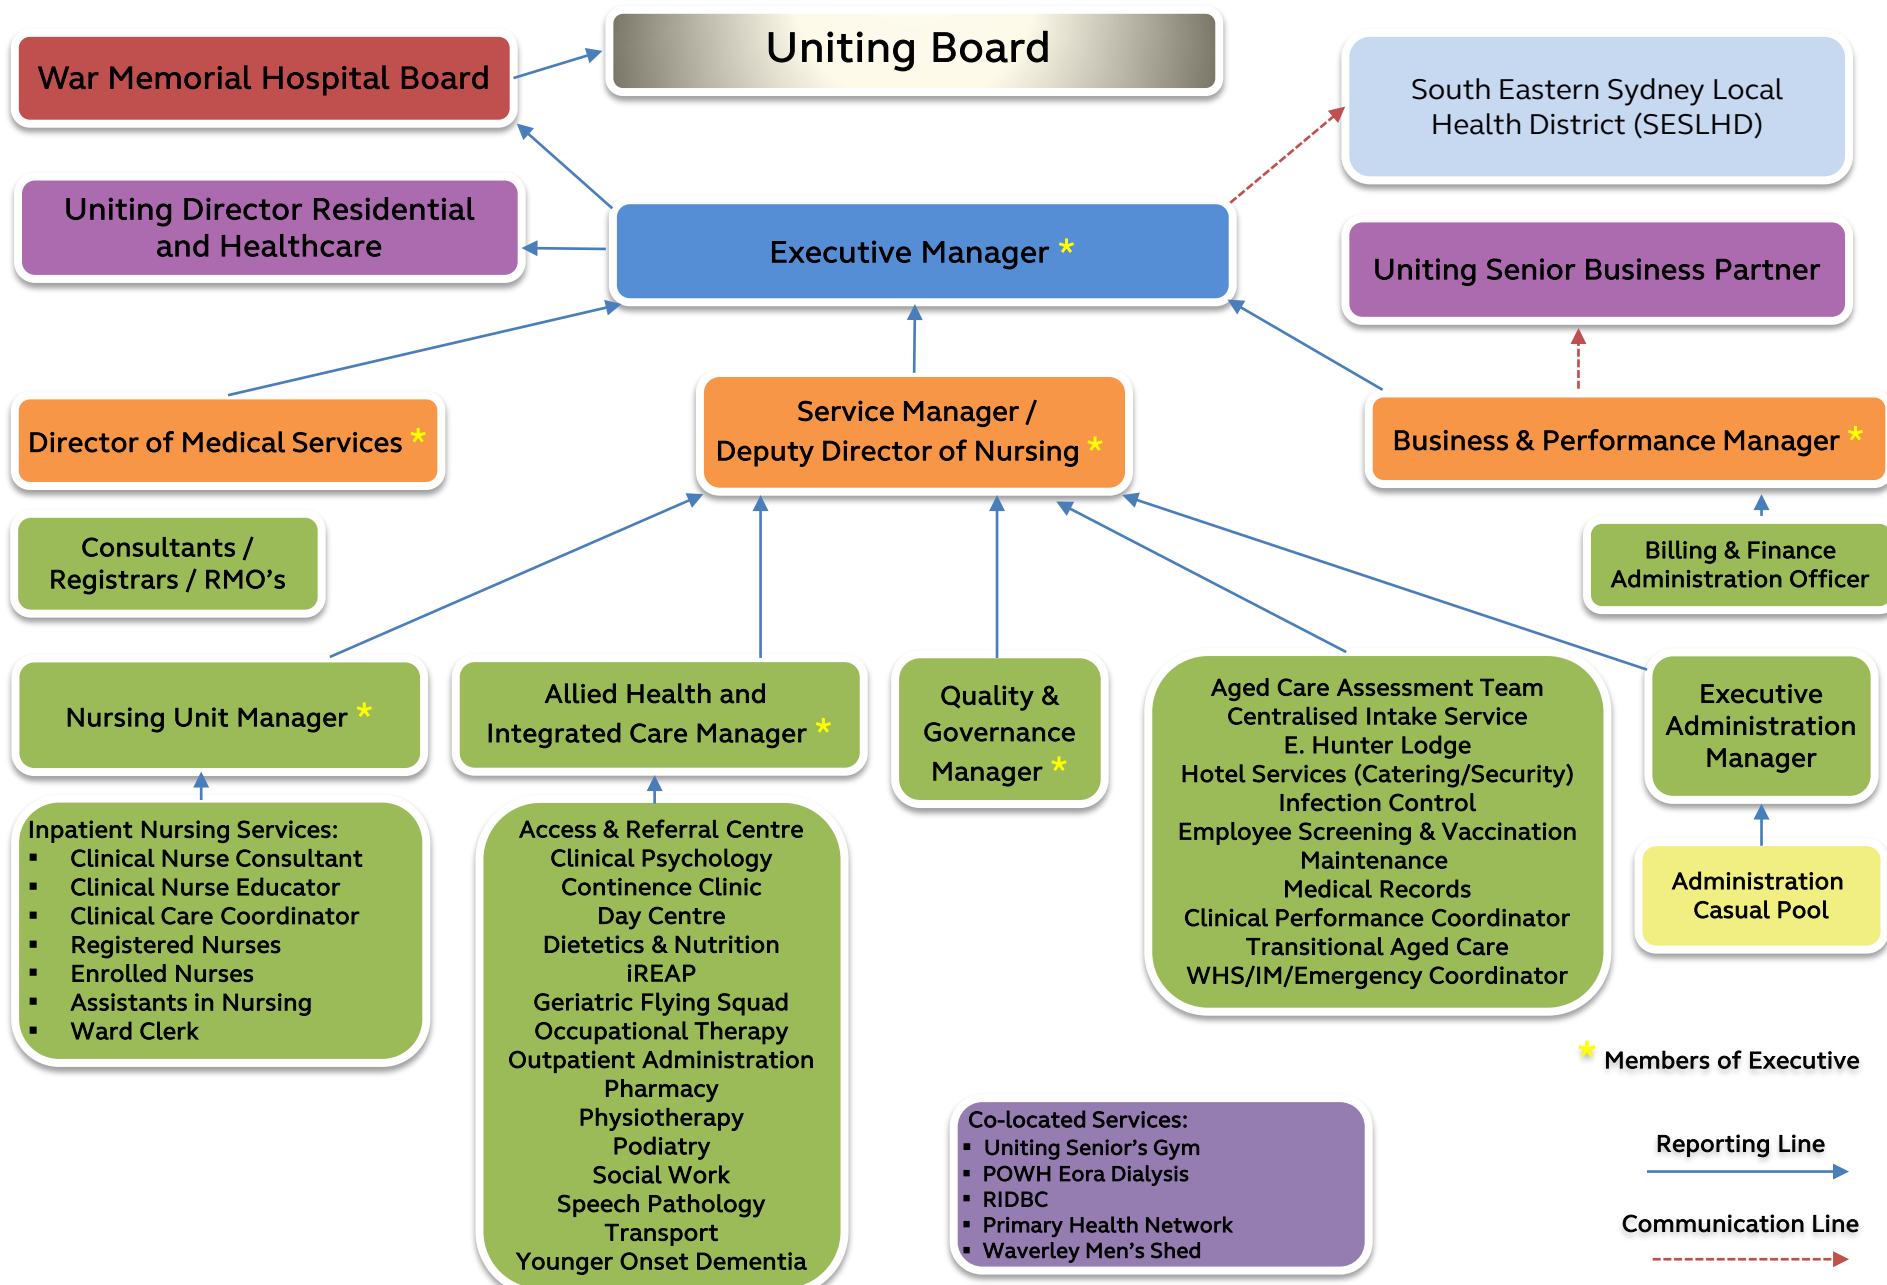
War Memorial Hospital Board

Uniting Board

South Eastern Sydney Local Health District (SESLHD)

Uniting Director Residential and Healthcare

Executive Manager *

Uniting Senior Business Partner

Director of Medical Services *

Service Manager / Deputy Director of Nursing *

Business & Performance Manager *

Consultants / Registrars / RMO's

Billing & Finance Administration Officer

Nursing Unit Manager *

Allied Health and Integrated Care Manager *

Quality & Governance Manager *

Aged Care Assessment Team
Centralised Intake Service
E. Hunter Lodge
Hotel Services (Catering/Security)
Infection Control
Employee Screening & Vaccination
Maintenance
Medical Records
Clinical Performance Coordinator
Transitional Aged Care
WHS/IM/Emergency Coordinator

Executive Administration Manager

Inpatient Nursing Services:
- Clinical Nurse Consultant
- Clinical Nurse Educator
- Clinical Care Coordinator
- Registered Nurses
- Enrolled Nurses
- Assistants in Nursing
- Ward Clerk

Access & Referral Centre
Clinical Psychology
Continence Clinic
Day Centre
Dietetics & Nutrition
iREAP
Geriatric Flying Squad
Occupational Therapy
Outpatient Administration
Pharmacy
Physiotherapy
Podiatry
Social Work
Speech Pathology
Transport
Younger Onset Dementia

Administration Casual Pool

* Members of Executive

Co-located Services:
- Uniting Senior's Gym
- POWH Eora Dialysis
- RIDBC
- Primary Health Network
- Waverley Men's Shed

Reporting Line

Communication Line